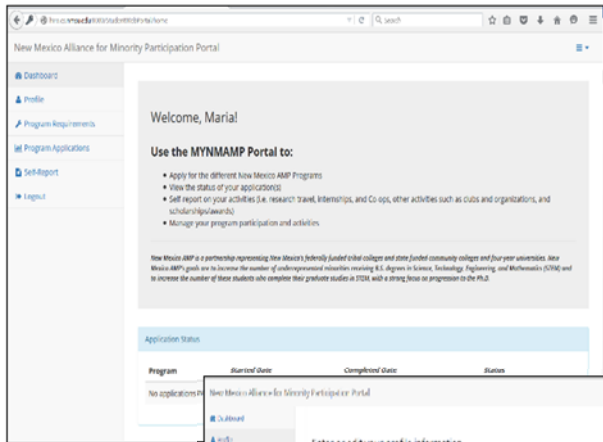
https://nmamp.nmsu.edu/student/home

Search

New Mexico Alliance for Minority Participation Portal

Dashboard

Profile

Program Requirements

Program Applications

Self-Report

Logout

Welcome, Maria!

Use the MYNMAMP Portal to:

- Apply for the different New Mexico AMP Programs
- View the status of your application(s)
- Self report on your activities (i.e. research travel, internships, and Co ops, other activities such as clubs and organizations, and scholarships/awards)
- Manage your program participation and activities

New Mexico AMP is a partnership representing New Mexico's federally funded tribal colleges and state funded community colleges and four-year universities. New Mexico AMP's goals are to increase the number of underrepresented minorities receiving B.S. degrees in Science, Technology, Engineering, and Mathematics (STEM) and to increase the number of these students who complete their graduate studies in STEM, with a strong focus on progression to the Ph.D.

Application Status

| Program | Started Date | Completed Date | Status |
|---|---|---|---|
| No applications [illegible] | | | |

New Mexico Alliance for Minority Participation Portal

Dashboard

Profile

Enter or edit your profile information